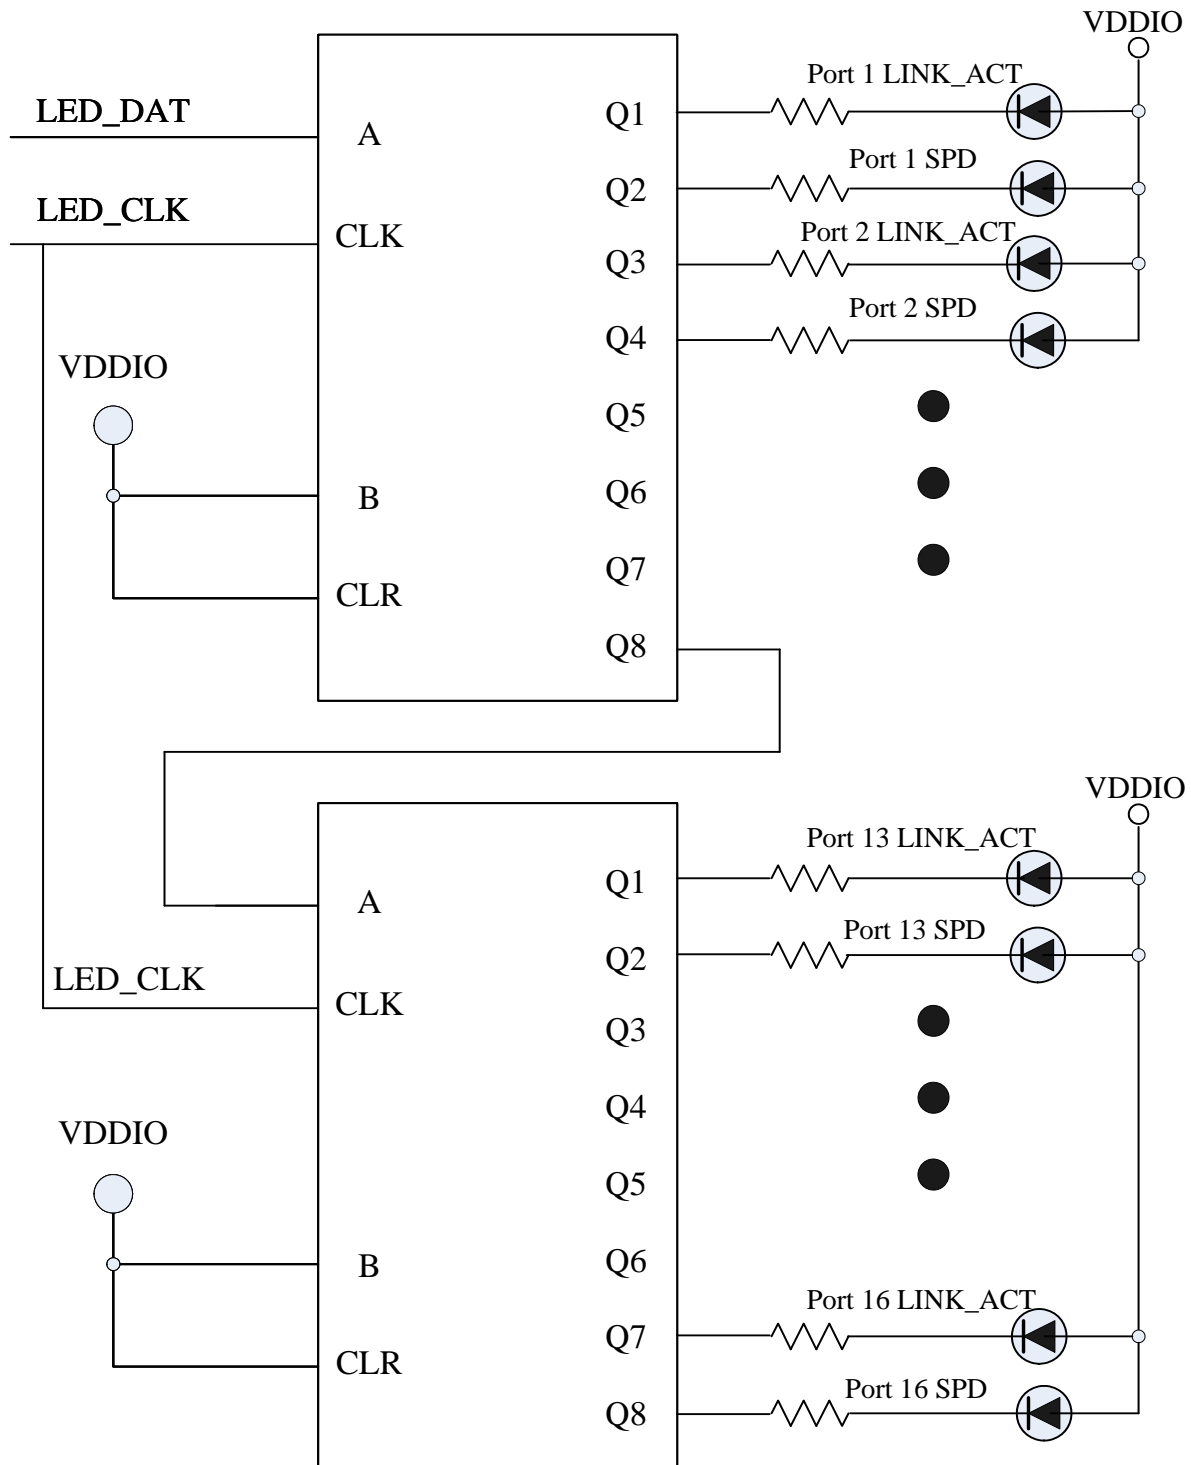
VDDIO

LED_DAT
LED_CLK
A
CLK
Q1
Q2
Q3
Q4
Q5
Q6
Q7
Q8
Port 1 LINK_ACT
Port 1 SPD
Port 2 LINK_ACT
Port 2 SPD
VDDIO
B
CLR

VDDIO
A
LED_CLK
CLK
Q1
Q2
Q3
Q4
Q5
Q6
Q7
Q8
Port 13 LINK_ACT
Port 13 SPD
Port 16 LINK_ACT
Port 16 SPD
VDDIO
B
CLR